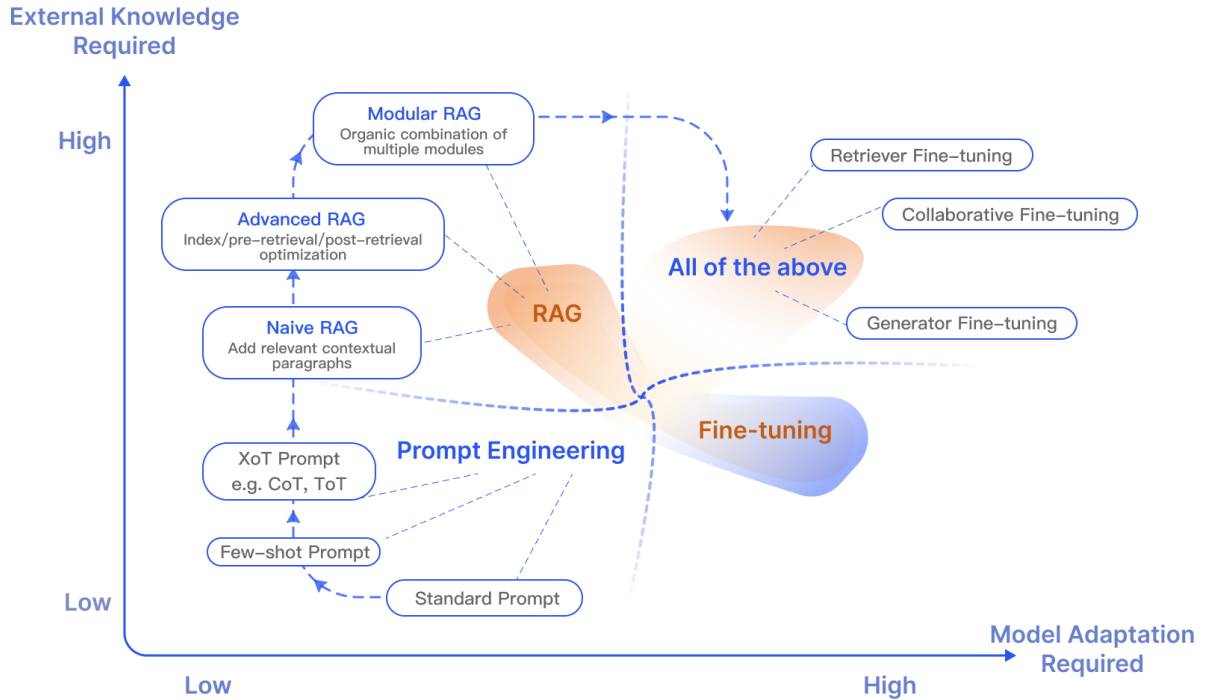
External Knowledge Required

High

Modular RAG
Organic combination of multiple modules

Advanced RAG
Index/pre-retrieval/post-retrieval optimization

Naive RAG
Add relevant contextual paragraphs

XoT Prompt
e.g. CoT, ToT

Few-shot Prompt

Standard Prompt

Low

Retriever Fine-tuning

Collaborative Fine-tuning

All of the above

Generator Fine-tuning

RAG

Prompt Engineering

Fine-tuning

Model Adaptation Required

Low

High